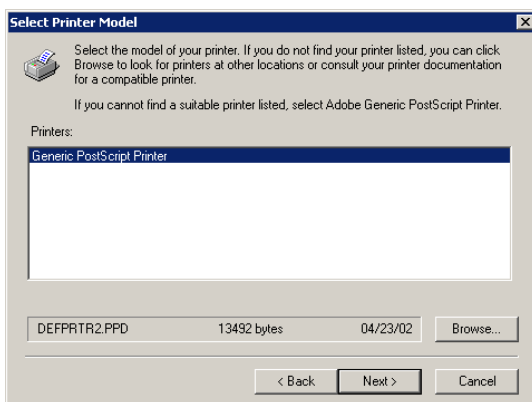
Select Printer Model

Select the model of your printer. If you do not find your printer listed, you can click Browse to look for printers at other locations or consult your printer documentation for a compatible printer.

If you cannot find a suitable printer listed, select Adobe Generic PostScript Printer.

Printers:

Generic PostScript Printer

DEFPRTR2.PPD 13492 bytes 04/23/02 Browse...

< Back Next > Cancel